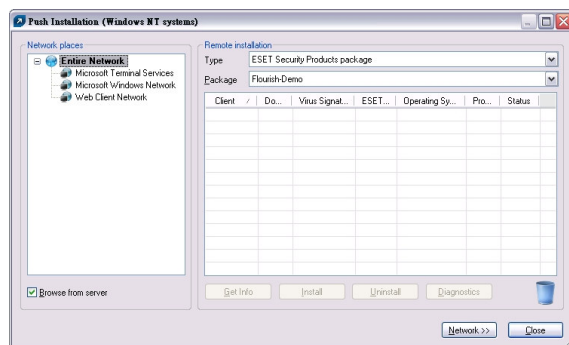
Push Installation (Windows NT systems)

Network places

Entire Network
Microsoft Terminal Services
Microsoft Windows Network
Web Client Network

Browse from server

Remote installation

Type ESET Security Products package

Package Flourish-Demo

| Client | Do... | Virus Signat... | ESET... | Operating Sy... | Pro... | Status |
|---|---|---|---|---|---|---|

Get Info Install Uninstall Diagnostics

Network >> Close